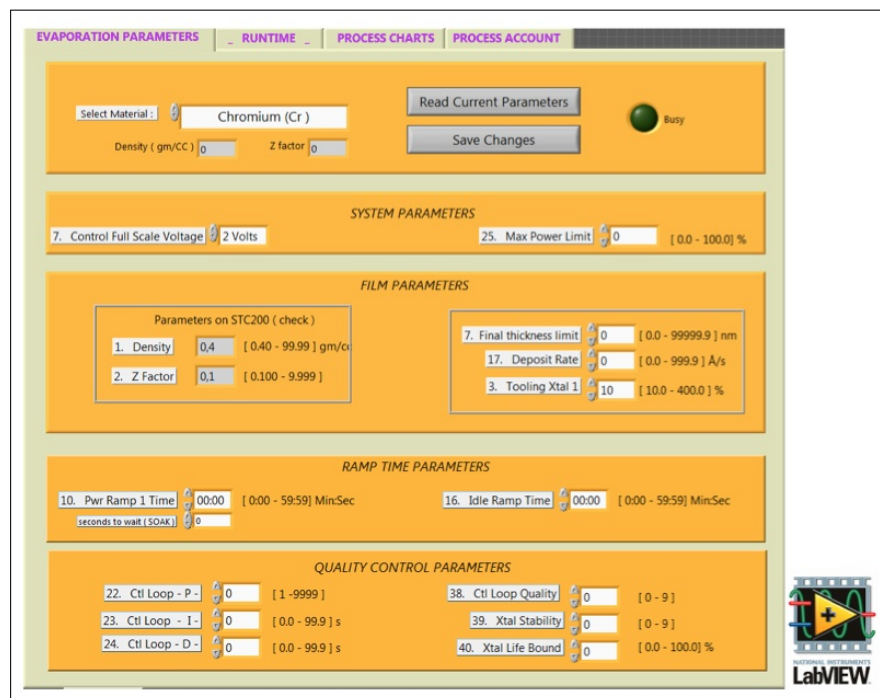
EVAPORATION PARAMETERS | _ RUNTIME _ | PROCESS CHARTS | PROCESS ACCOUNT

Select Material : Chromium (Cr)

Density ( gm/CC ) 0

Z factor 0

Read Current Parameters

Save Changes

Busy

SYSTEM PARAMETERS

7. Control Full Scale Voltage 2 Volts

25. Max Power Limit 0 [ 0.0 - 100.0] %

FILM PARAMETERS

Parameters on STC200 ( check )

1. Density 0,4 [ 0.40 - 99.99 ] gm/cc

2. Z Factor 0,1 [ 0.100 - 9.999 ]

7. Final thickness limit 0 [ 0.0 - 99999.9 ] nm

17. Deposit Rate 0 [ 0.0 - 999.9 ] Å/s

3. Tooling Xtal 1 10 [ 10.0 - 400.0 ] %

RAMP TIME PARAMETERS

10. Pwr Ramp 1 Time 00:00 [ 0:00 - 59:59] Min:Sec

seconds to wait ( SOAK ) 0

16. Idle Ramp Time 00:00 [ 0:00 - 59:59] Min:Sec

QUALITY CONTROL PARAMETERS

22. Ctl Loop - P - 0 [ 1 -9999 ]

23. Ctl Loop - I - 0 [ 0.0 - 99.9 ] s

24. Ctl Loop - D - 0 [ 0.0 - 99.9 ] s

38. Ctl Loop Quality 0 [ 0 - 9 ]

39. Xtal Stability 0 [ 0 - 9 ]

40. Xtal Life Bound 0 [ 0.0 - 100.0] %

NATIONAL INSTRUMENTS
LabVIEW